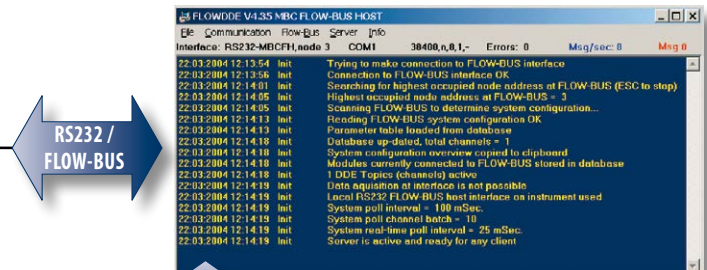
RS232 / FLOW-BUS

FLOWDDE V4.35 MBC FLOW-BUS HOST

File Communication Flow-Bus Server Info

Interface: RS232-MBCFH,node 3 COM1 38400,n,8,1,- Errors: 0 Msg/sec: 8 Msg 0

22:03:2004 12:13:54 Init Trying to make connection to FLOW-BUS interface
22:03:2004 12:13:56 Init Connection to FLOW-BUS interface OK
22:03:2004 12:14:01 Init Searching for highest occupied node address at FLOW-BUS (ESC to stop)
22:03:2004 12:14:05 Init Highest occupied node address at FLOW-BUS = 3
22:03:2004 12:14:05 Init Scanning FLOW-BUS to determine system configuration...
22:03:2004 12:14:13 Init Reading FLOW-BUS system configuration OK
22:03:2004 12:14:13 Init Parameter table loaded from database
22:03:2004 12:14:18 Init Database up-dated, total channels = 1
22:03:2004 12:14:18 Init System configuration overview copied to clipboard
22:03:2004 12:14:18 Init Modules currently connected to FLOW-BUS stored in database
22:03:2004 12:14:18 Init 1 DDE Topics (channels) active
22:03:2004 12:14:19 Init Data aquisition at interface is not possible
22:03:2004 12:14:19 Init Local RS232 FLOW-BUS host interface on instrument used
22:03:2004 12:14:19 Init System poll interval = 100 mSec.
22:03:2004 12:14:19 Init System poll channel batch = 10
22:03:2004 12:14:19 Init System real-time poll interval = 25 mSec.
22:03:2004 12:14:19 Init Server is active and ready for any client